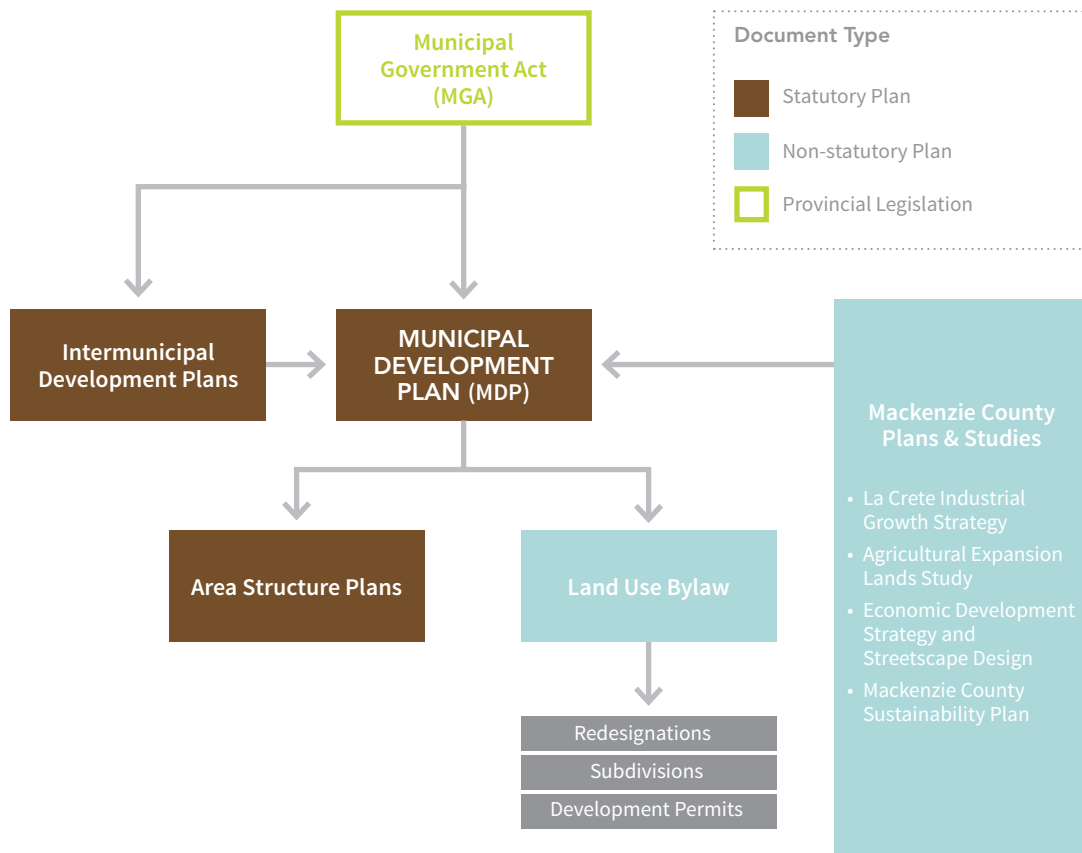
Municipal Government Act (MGA)

Document Type

Statutory Plan

Non-statutory Plan

Provincial Legislation

Intermunicipal Development Plans

MUNICIPAL DEVELOPMENT PLAN (MDP)

Mackenzie County Plans & Studies

- La Crete Industrial Growth Strategy
- Agricultural Expansion Lands Study
- Economic Development Strategy and Streetscape Design
- Mackenzie County Sustainability Plan

Area Structure Plans

Land Use Bylaw

Redesignations

Subdivisions

Development Permits